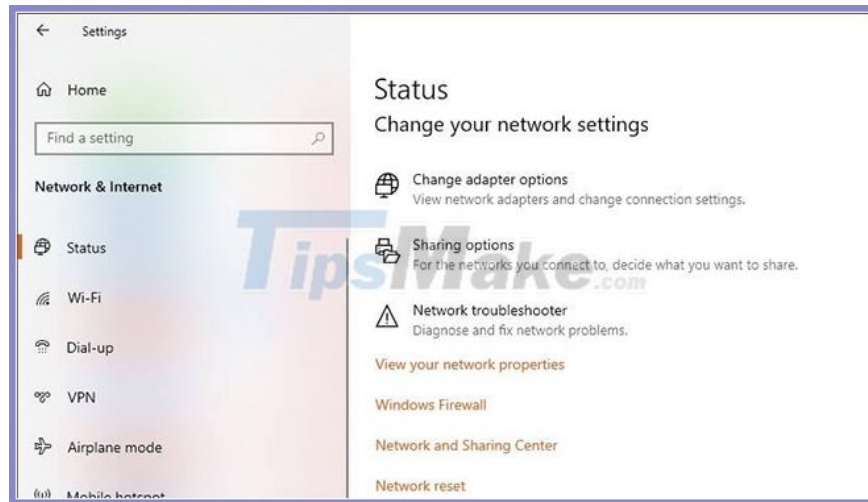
Settings

Home

Find a setting

Network & Internet

Status

Wi-Fi

Dial-up

VPN

Airplane mode

Mobile hotspot

Status

Change your network settings

Change adapter options
View network adapters and change connection settings.

Sharing options
For the networks you connect to, decide what you want to share.

Network troubleshooter
Diagnose and fix network problems.

View your network properties

Windows Firewall

Network and Sharing Center

Network reset

TipsMake.com